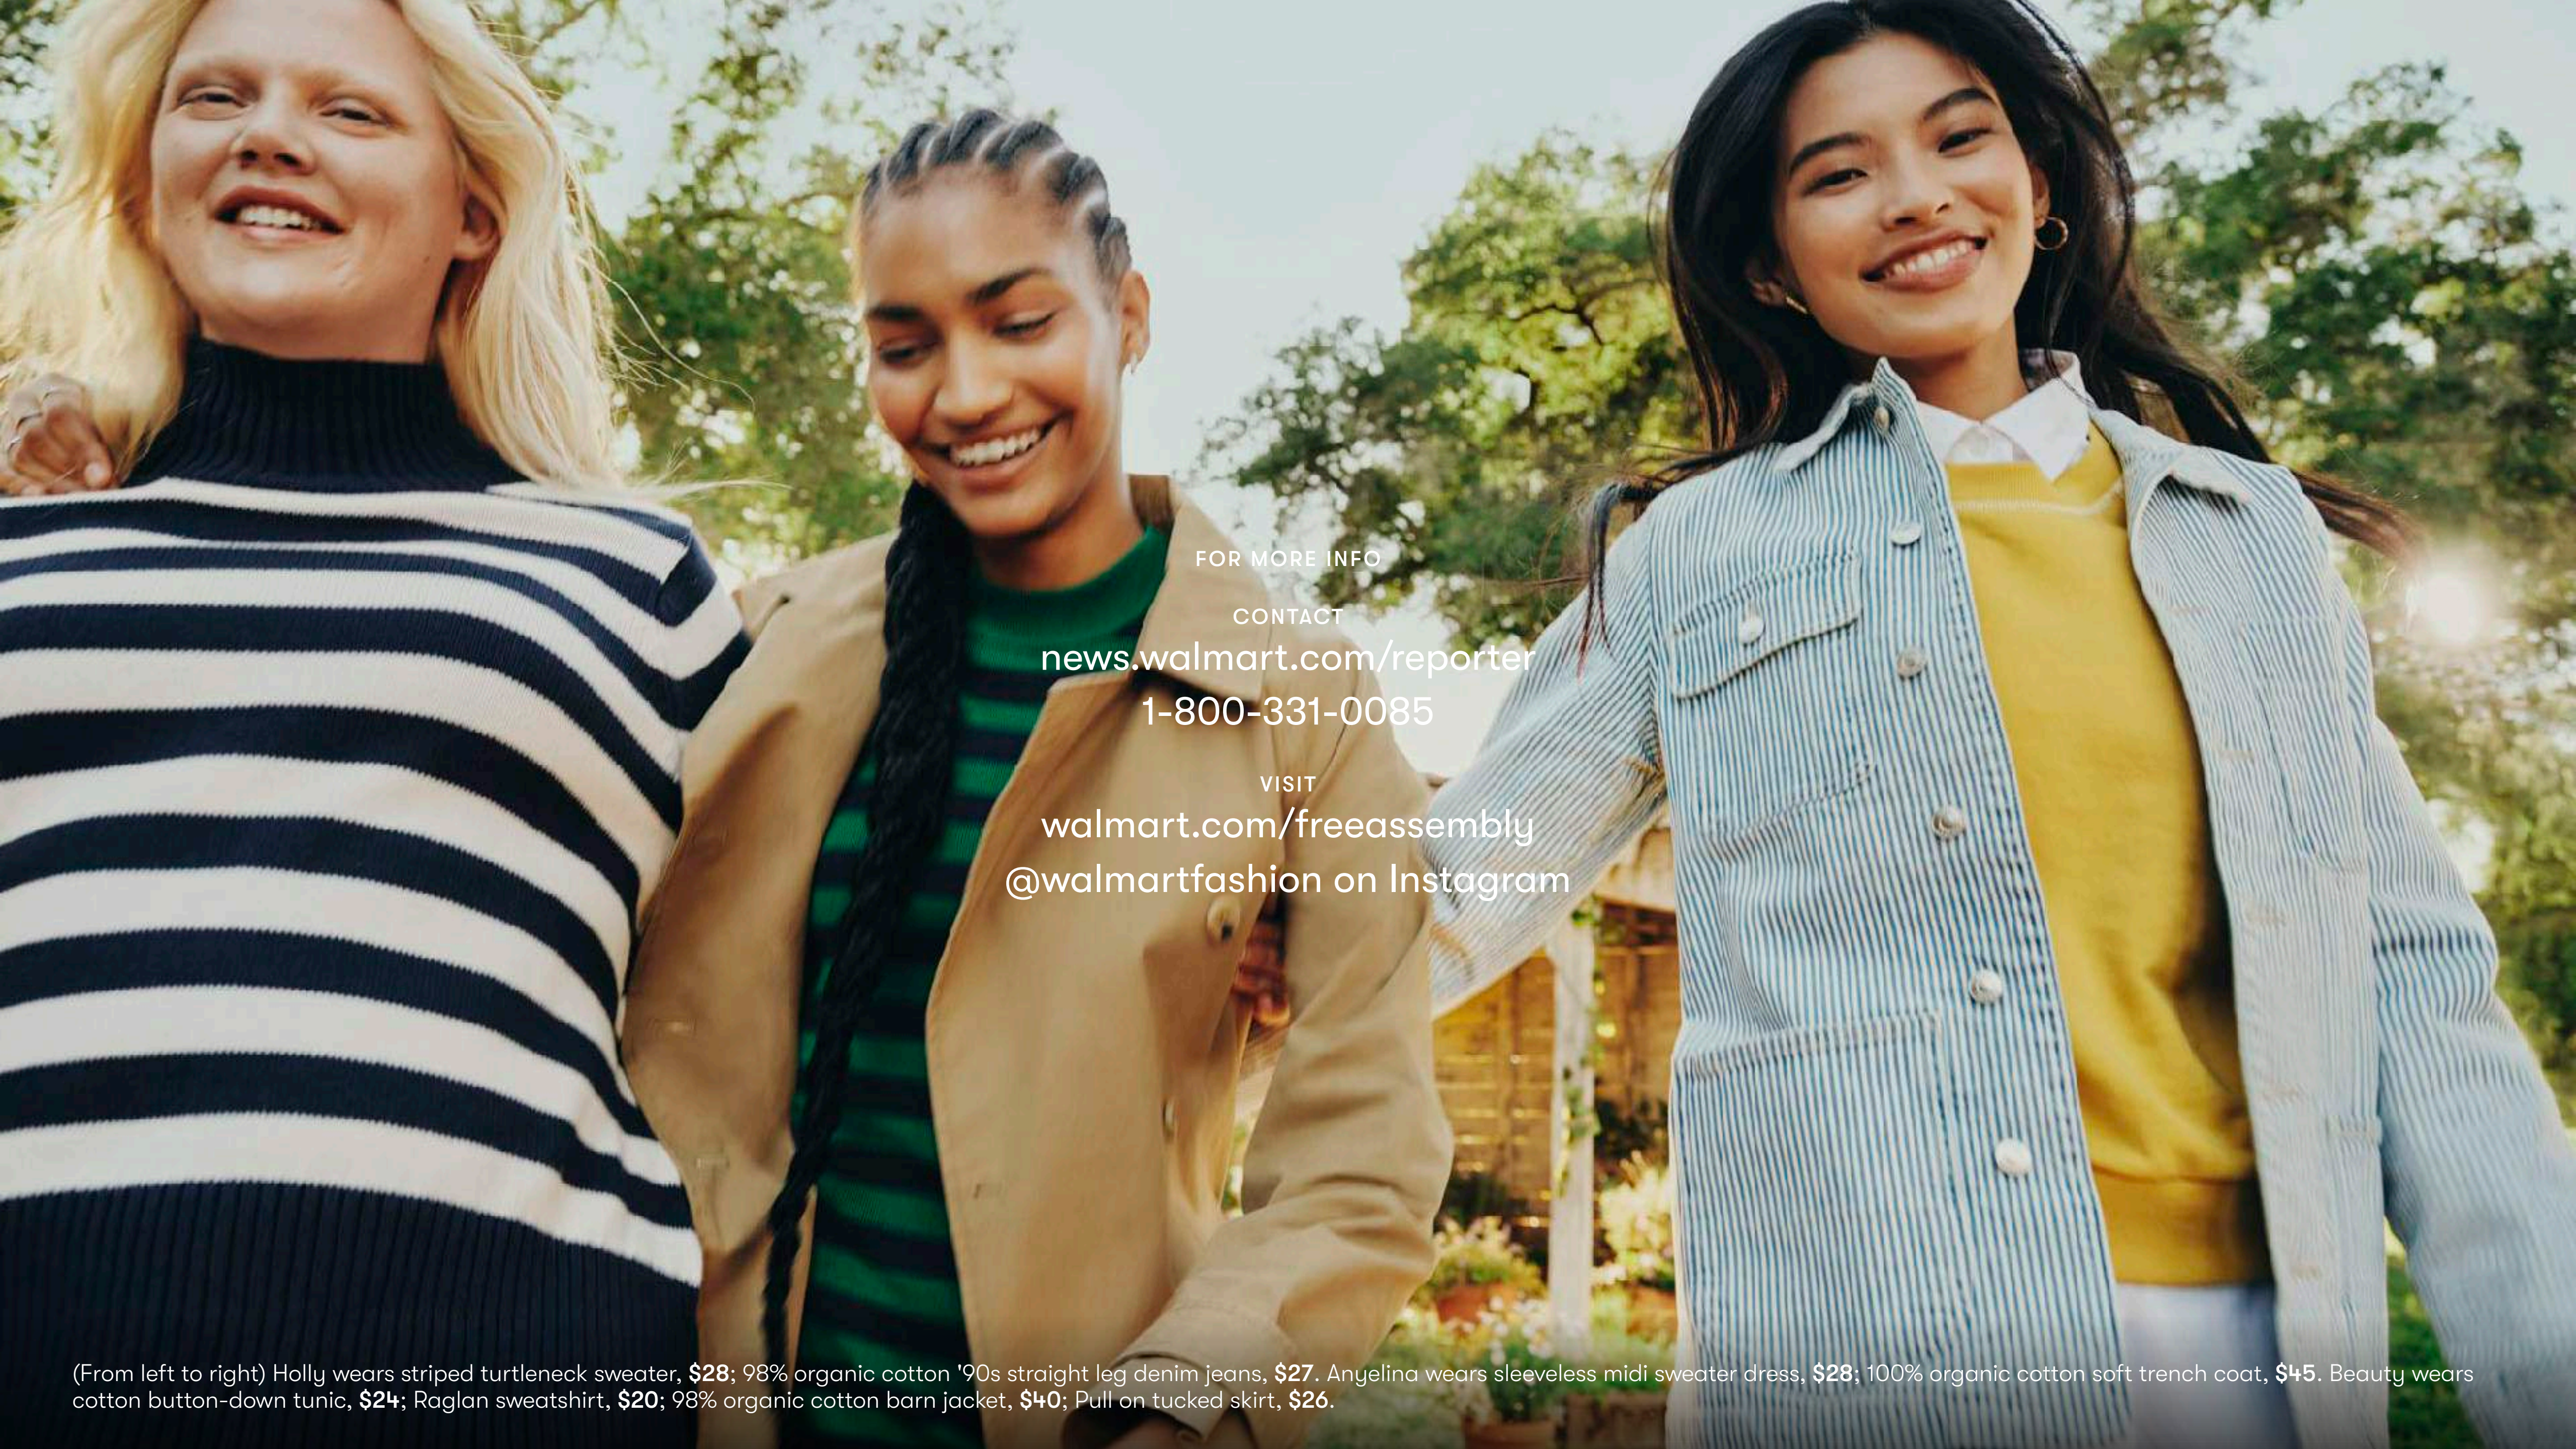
FOR MORE INFO

CONTACT
news.walmart.com/reporter
1-800-331-0085

VISIT
walmart.com/freeassembly
@walmartfashion on Instagram

(From left to right) Holly wears striped turtleneck sweater, $28; 98% organic cotton '90s straight leg denim jeans, $27. Anyelina wears sleeveless midi sweater dress, $28; 100% organic cotton soft trench coat, $45. Beauty wears cotton button-down tunic, $24; Raglan sweatshirt, $20; 98% organic cotton barn jacket, $40; Pull on tucked skirt, $26.